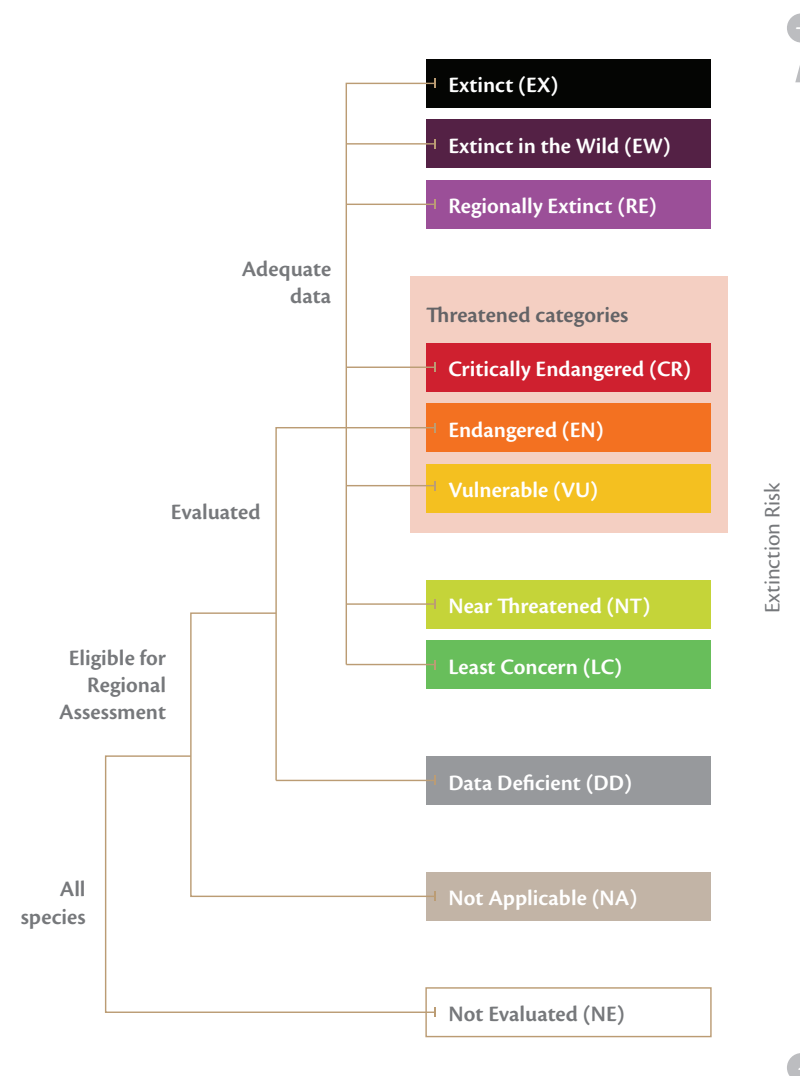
Extinct (EX)

Extinct in the Wild (EW)

Regionally Extinct (RE)

Adequate data

Threatened categories

Critically Endangered (CR)

Endangered (EN)

Vulnerable (VU)

Evaluated

Extinction Risk

Near Threatened (NT)

Eligible for Regional Assessment

Least Concern (LC)

Data Deficient (DD)

All species

Not Applicable (NA)

Not Evaluated (NE)